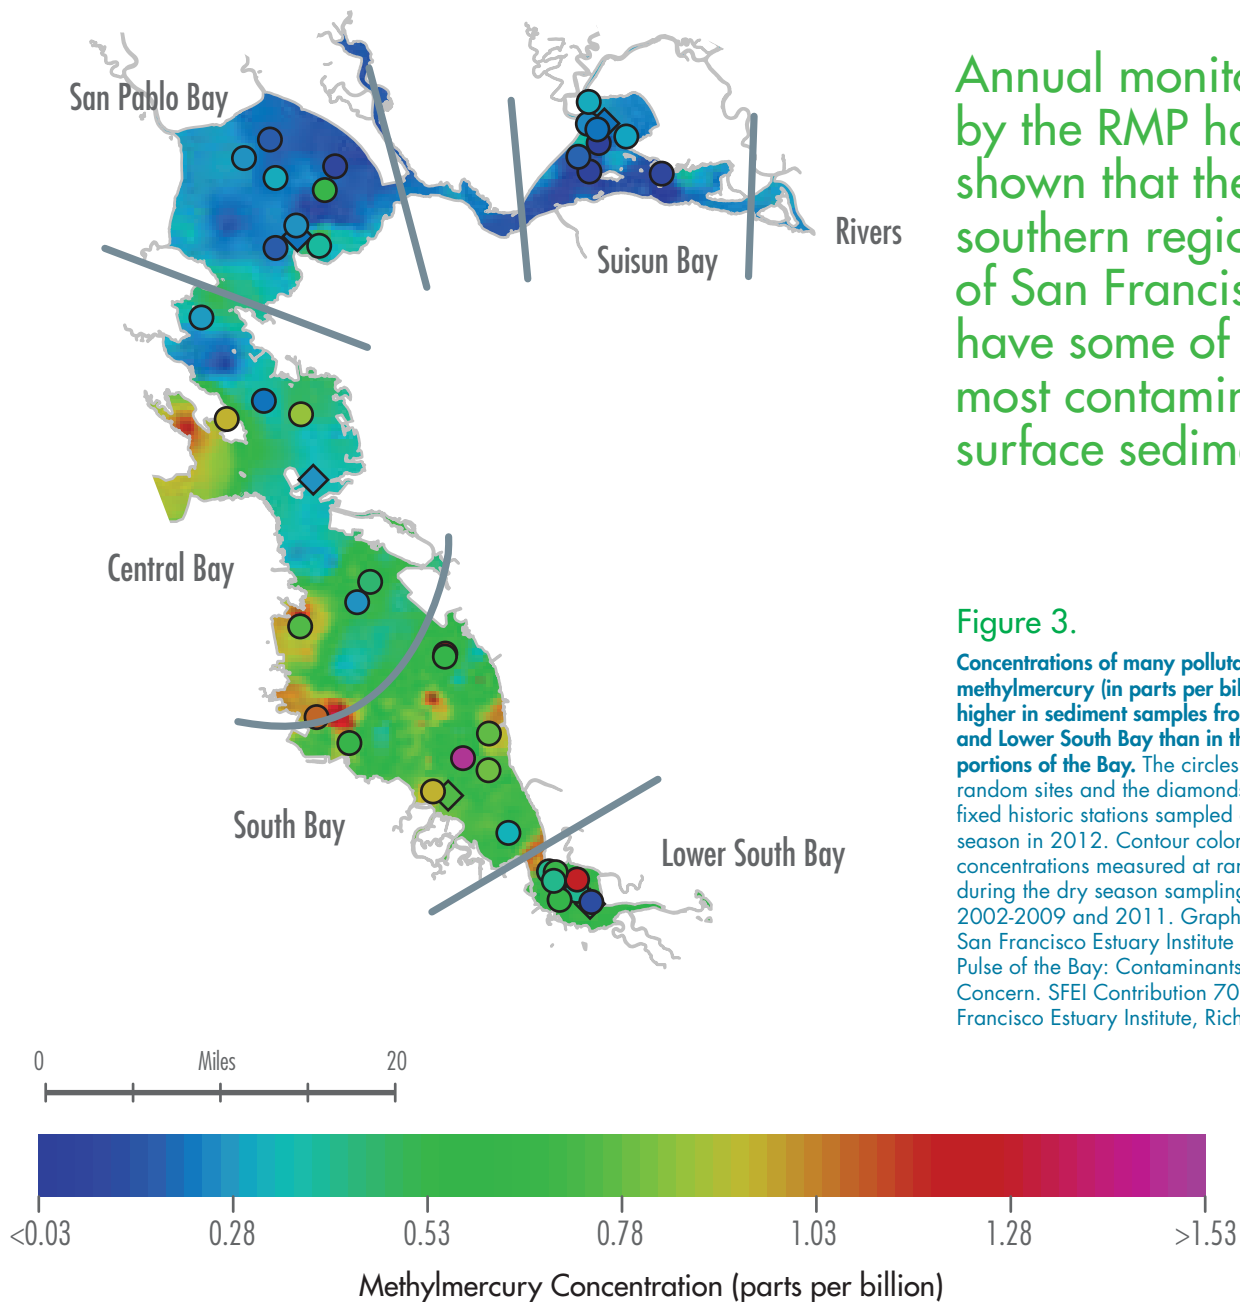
San Pablo Bay

Suisun Bay

Rivers

Central Bay

South Bay

Lower South Bay

Annual monit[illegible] by the RMP ha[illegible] shown that the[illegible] southern regio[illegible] of San Francis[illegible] have some of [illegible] most contamin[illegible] surface sedim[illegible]

Figure 3.

Concentrations of many polluta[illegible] methylmercury (in parts per bil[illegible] higher in sediment samples fro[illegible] and Lower South Bay than in th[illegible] portions of the Bay. The circles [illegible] random sites and the diamonds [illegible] fixed historic stations sampled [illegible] season in 2012. Contour color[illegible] concentrations measured at ran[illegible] during the dry season sampling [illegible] 2002-2009 and 2011. Graph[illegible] San Francisco Estuary Institute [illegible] Pulse of the Bay: Contaminants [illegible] Concern. SFEI Contribution 70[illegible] Francisco Estuary Institute, Rich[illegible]

0 Miles 20

<0.03 0.28 0.53 0.78 1.03 1.28 >1.53

Methylmercury Concentration (parts per billion)